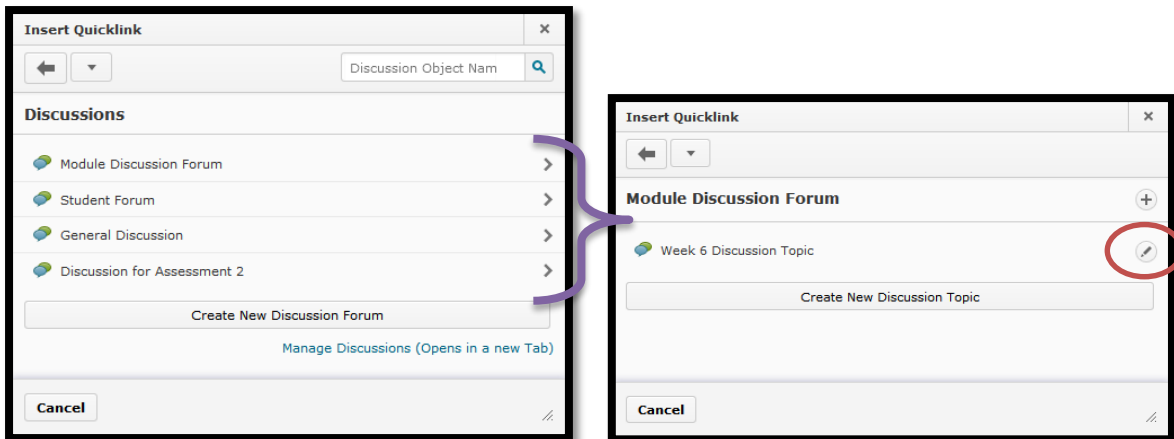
Insert Quicklink

×

Discussion Object Nam

Discussions

Module Discussion Forum

Student Forum

General Discussion

Discussion for Assessment 2

Create New Discussion Forum

Manage Discussions (Opens in a new Tab)

Cancel

Insert Quicklink

×

Module Discussion Forum

Week 6 Discussion Topic

Create New Discussion Topic

Cancel